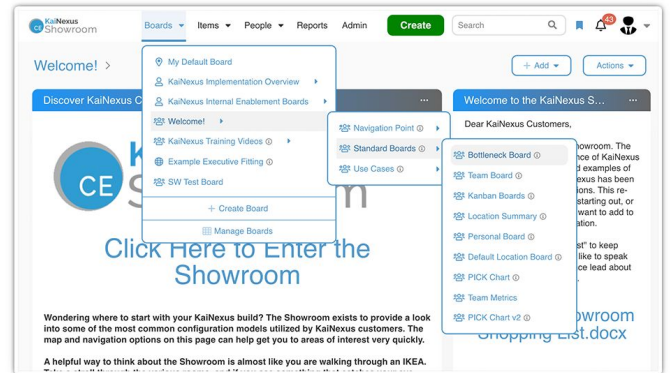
CE KaiNexus Showroom

Boards ▾ Items ▾ People ▾ Reports Admin Create Search 43

Welcome! >

+ Add ▾ Actions ▾

Discover KaiNexus C

Welcome to the KaiNexus S... ···

My Default Board
KaiNexus Implementation Overview
KaiNexus Internal Enablement Boards
Welcome!
KaiNexus Training Videos
Example Executive Fitting
SW Test Board
+ Create Board
Manage Boards

Navigation Point
Standard Boards
Use Cases

Bottleneck Board
Team Board
Kanban Boards
Location Summary
Personal Board
Default Location Board
PICK Chart
Team Metrics
PICK Chart v2

CE K S n

Click Here to Enter the Showroom

Dear KaiNexus Customers,

howroom. The nce of KaiNexus ed examples of exus has been ms. This re- started out, or want to add to ation.

st" to keep like to speak nce lead about

howroom Shopping List.docx

Wondering where to start with your KaiNexus build? The Showroom exists to provide a look into some of the most common configuration models utilized by KaiNexus customers. The map and navigation options on this page can help get you to areas of interest very quickly.

A helpful way to think about the Showroom is almost like you are walking through an IKEA. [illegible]